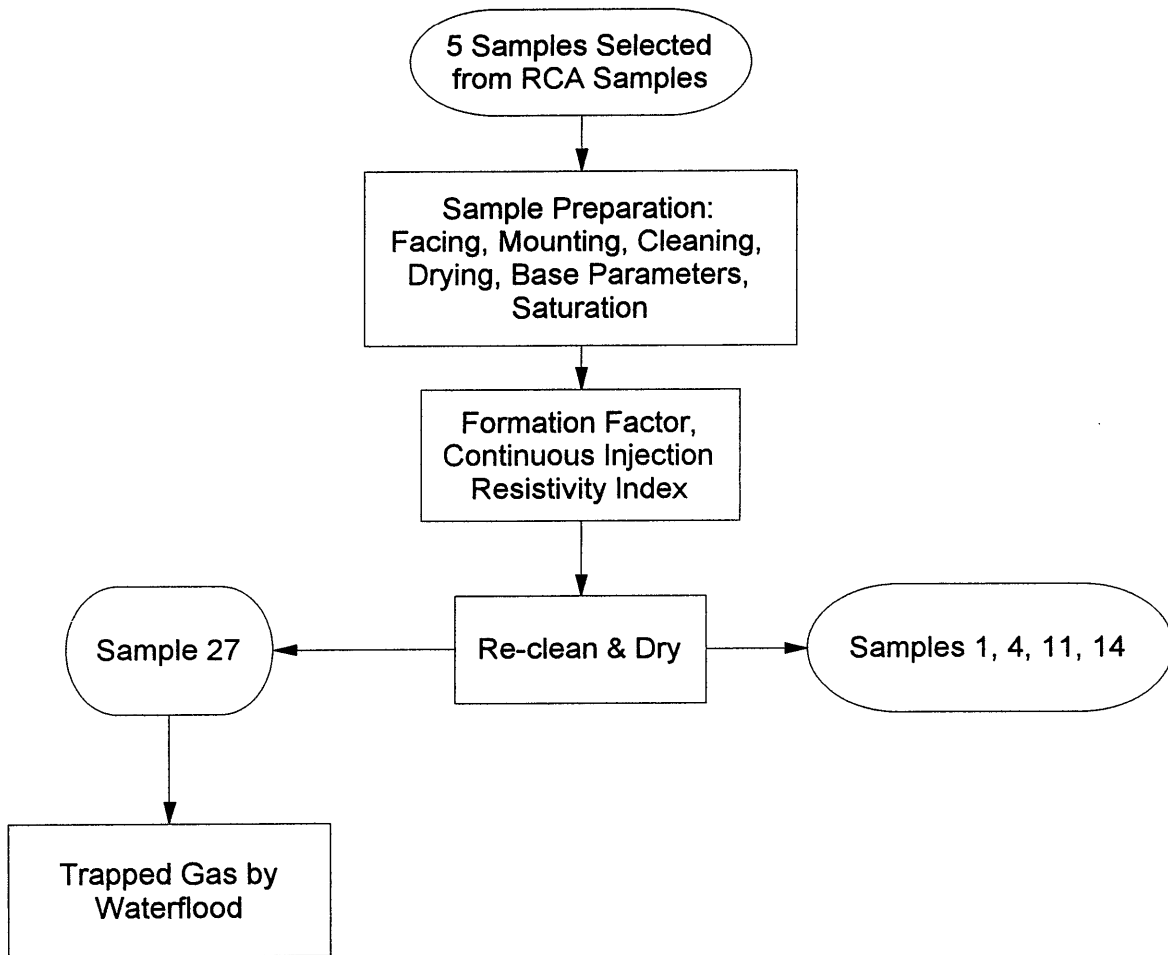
5 Samples Selected from RCA Samples

Sample Preparation: Facing, Mounting, Cleaning, Drying, Base Parameters, Saturation

Formation Factor, Continuous Injection Resistivity Index

Sample 27

Re-clean & Dry

Samples 1, 4, 11, 14

Trapped Gas by Waterflood